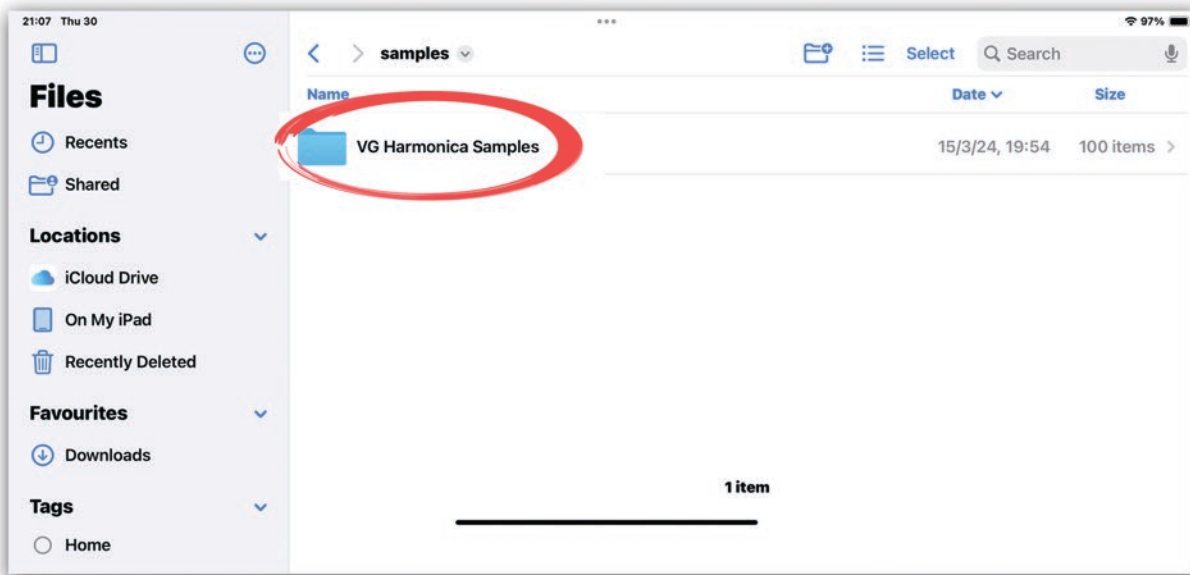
21:07 Thu 30

97%

Files

Recents

Shared

Locations

iCloud Drive

On My iPad

Recently Deleted

Favourites

Downloads

Tags

Home

samples

Select

Search

Name

Date

Size

VG Harmonica Samples

15/3/24, 19:54

100 items

1 item